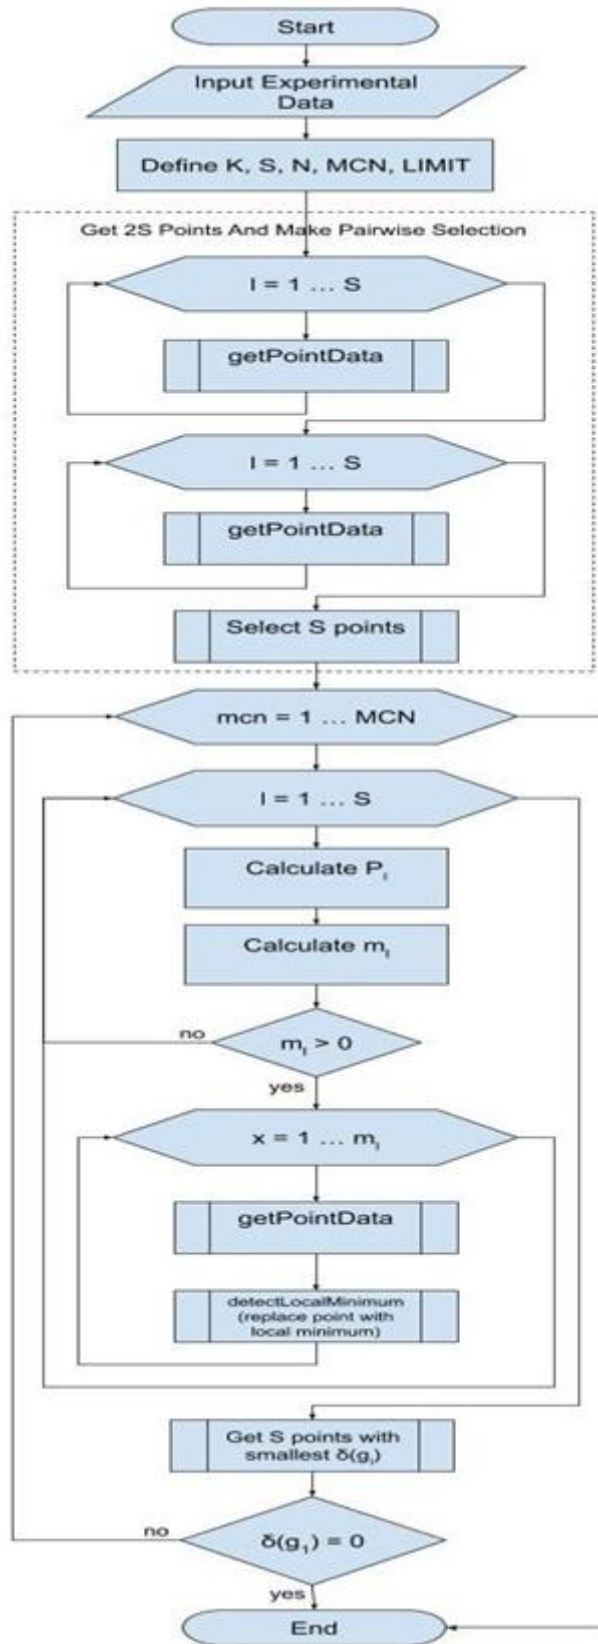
Start

Input Experimental Data

Define K, S, N, MCN, LIMIT

Get 2S Points And Make Pairwise Selection

I = 1 … S

getPointData

I = 1 … S

getPointData

Select S points

mcn = 1 … MCN

I = 1 … S

Calculate $P_i$

Calculate $m_i$

no

$m_i > 0$

yes

$x = 1 … m_i$

getPointData

detectLocalMinimum (replace point with local minimum)

Get S points with smallest $\delta(g_i)$

no

$\delta(g_1) = 0$

yes

End